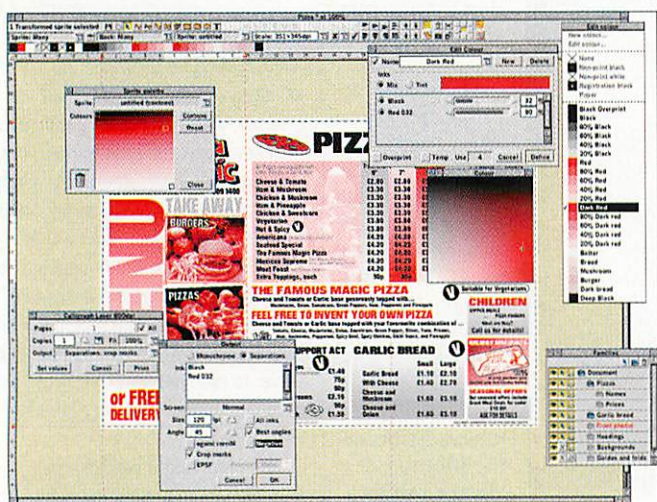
1 Transformed sprite selected

Sprite: Many

Book: Many

Sprite: untitled

Scale: 251 x 345dpi

Pizza 1 at 100%

Sprite palette

Sprite: untitled (transient)

Colours

Controls

Reset

Close

Edit Colour

Name: Dark Red

New

Delete

Inks

Mix

Tint

Black

Red D32

32

90

Overprint

Temp

Use: 4

Cancel

Define

Edit colour

New colour...

Edit colour...

None

Non-print black

Non-print white

Registration black

Paper

Black Overprint

Black

60% Black

40% Black

20% Black

Red

80% Red

60% Red

40% Red

20% Red

Dark red

80% Dark red

60% Dark red

40% Dark red

20% Dark red

Butter

Bread

Mushroom

Burger

Dark bread

Deep Black

PIZZ

TAKE AWAY

BURGERS

PIZZAS

Cheese & Tomato

Ham & Mushroom

Ham & Pineapple

Chicken & Sweetcorn

Vegetarian

Hot 'n Spicy

Americana

Seafood Special

The Famous Magic Pizza

Mexicana Supreme

Meat Feast

Extra Toppings, each

THE FAMOUS MAGIC PIZZA

FEEL FREE TO INVENT YOUR OWN PIZZA

Suitable for Vegetarians

CHILDREN

SUPPORT ACT

GARLIC BREAD

Garlic Bread

With Cheese

Cheese and Mushroom

Cheese and Onion

Small

Large

or FREE DELIVERY

Calligraph Laser 600dpi

Pages

All

Copies

1

Output

Separations, crop marks

Set values

Cancel

Print

Output

Monochrome

Separations

Inks

Black

Red D32

Screen

Normal

Size

120

lpi

Angle

45

All inks

Best angles

Crop marks

Negative

EPSF

Cancel

OK

Families

Document

Pizzas

Names

Prices

Garlic bread

Front photos

Headings

Backgrounds

Guides and folds